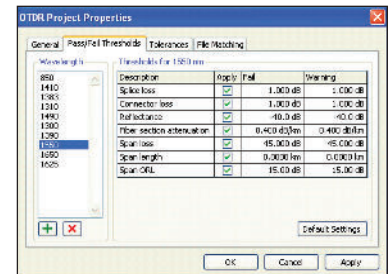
OTDR Project Properties

General | Pass/Fail Thresholds | Tolerances | File Matching

Wavelength

850
1410
1383
1310
1490
1300
1290
1550
1650
1625

Thresholds for 1550 nm

| Description | Apply | Fail | Warning |
|---|---|---|---|
| Splice loss | ☑ | 1.000 dB | 1.000 dB |
| Connector loss | ☑ | 1.000 dB | 1.000 dB |
| Reflectance | ☑ | -40.0 dB | -40.0 dB |
| Fiber section attenuation | ☑ | 0.400 dB/km | 0.400 dB/km |
| Span loss | ☑ | 45.000 dB | 45.000 dB |
| Span length | ☑ | 0.0000 km | 0.0000 km |
| Span ORL | ☑ | 15.00 dB | 15.00 dB |

+ ×

Default Settings

OK | Cancel | Apply